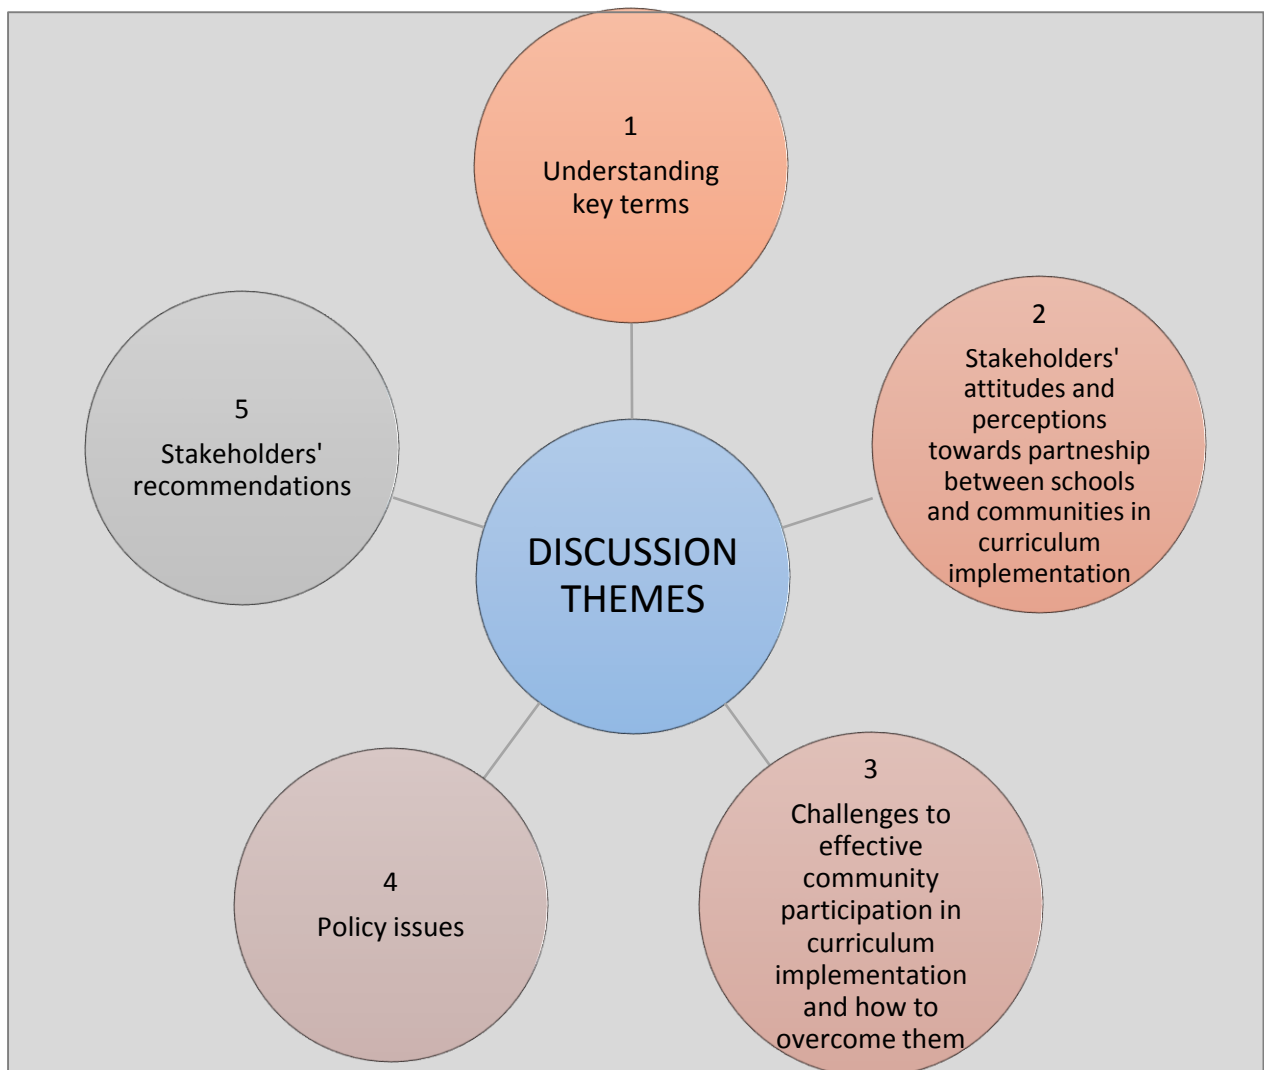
DISCUSSION THEMES

1
Understanding key terms

2
Stakeholders' attitudes and perceptions towards partneship between schools and communities in curriculum implementation

3
Challenges to effective community participation in curriculum implementation and how to overcome them

4
Policy issues

5
Stakeholders' recommendations